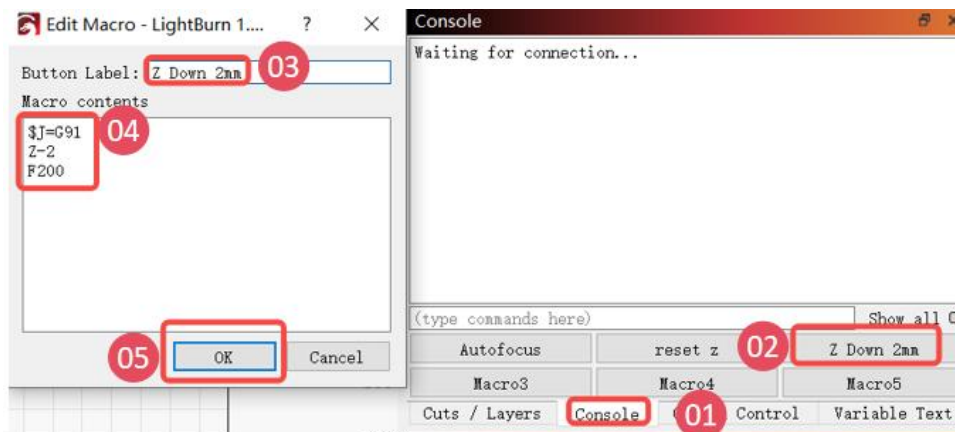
Edit Macro - LightBurn 1....

?

Button Label: Z Down 2mm

03

Macro contents

$J=G91
Z-2
F200

04

05

OK

Cancel

Console

Waiting for connection...

(type commands here)

Show all C

Autofocus

reset z

02

Z Down 2mm

Macro3

Macro4

Macro5

Cuts / Layers

Console

01

Control

Variable Text